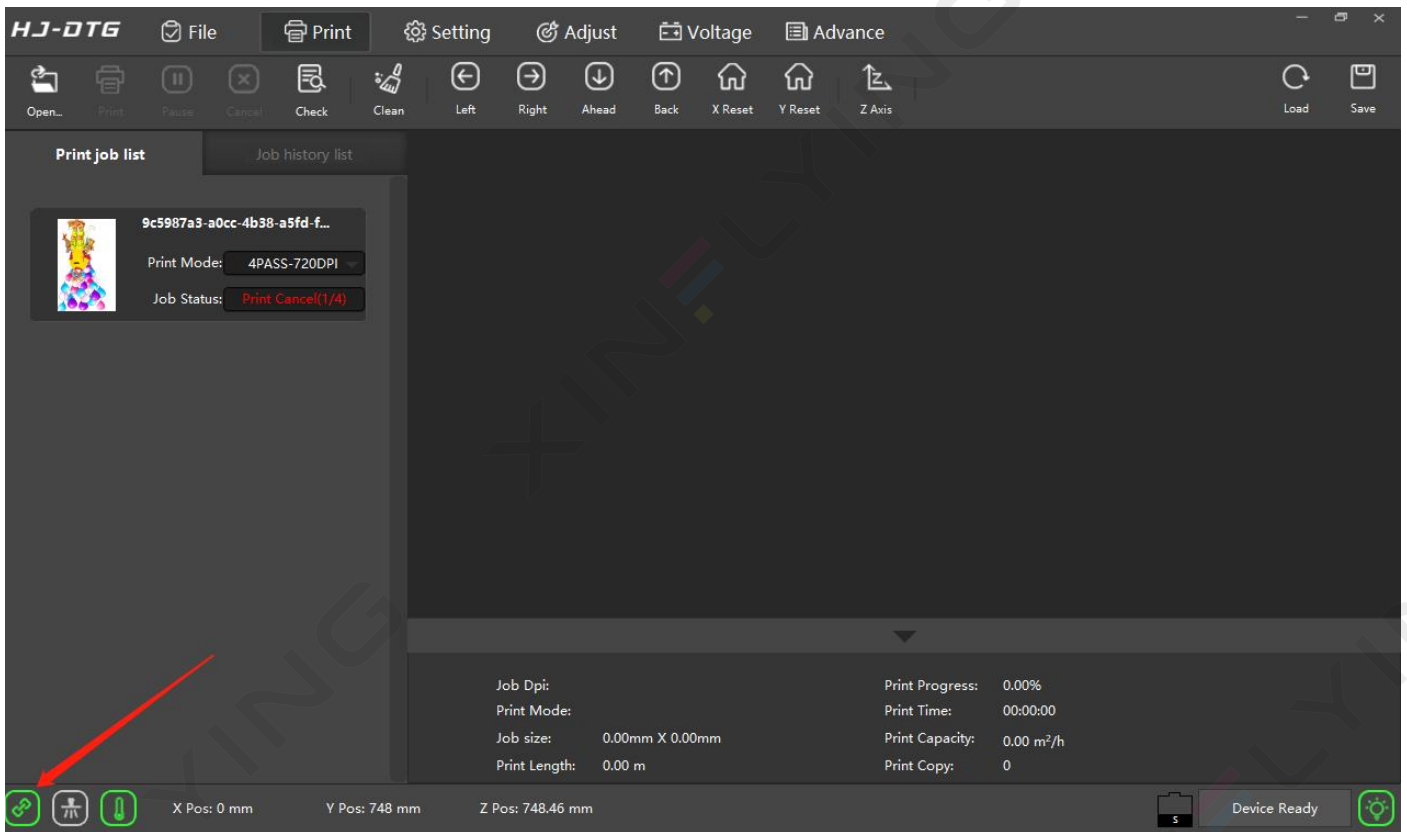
HJ-DTG File Print Setting Adjust Voltage Advance

Open... Print Pause Cancel Check Clean Left Right Ahead Back X Reset Y Reset Z Axis Load Save

Print job list | Job history list

9c5987a3-a0cc-4b38-a5fd-f...
Print Mode: 4PASS-720DPI
Job Status: Print Cancel(1/4)

Job Dpi:
Print Mode:
Job size: 0.00mm X 0.00mm
Print Length: 0.00 m

Print Progress: 0.00%
Print Time: 00:00:00
Print Capacity: 0.00 $m^2$/h
Print Copy: 0

X Pos: 0 mm Y Pos: 748 mm Z Pos: 748.46 mm

S

Device Ready